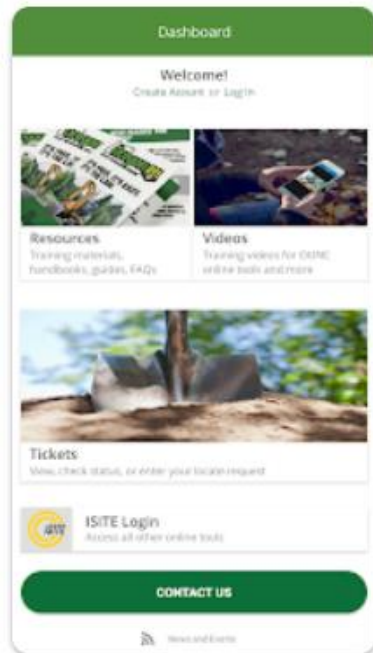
Dashboard

Welcome!
Create Account or Login

Resources
Training materials, handbooks, guides, FAQs

Videos
Training videos for OKNC online tools and more

Tickets
View, check status, or enter your locate request

ISITE Login
Access all other online tools

CONTACT US

News and Events